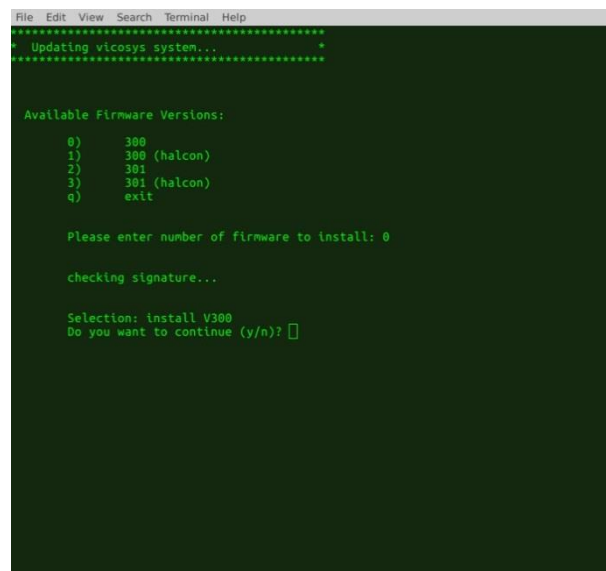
File Edit View Search Terminal Help

******************************************
* Updating vicosys system... *
******************************************

Available Firmware Versions:

0) 300
1) 300 (halcon)
2) 301
3) 301 (halcon)
q) exit

Please enter number of firmware to install: 0

checking signature...

Selection: install V300
Do you want to continue (y/n)?